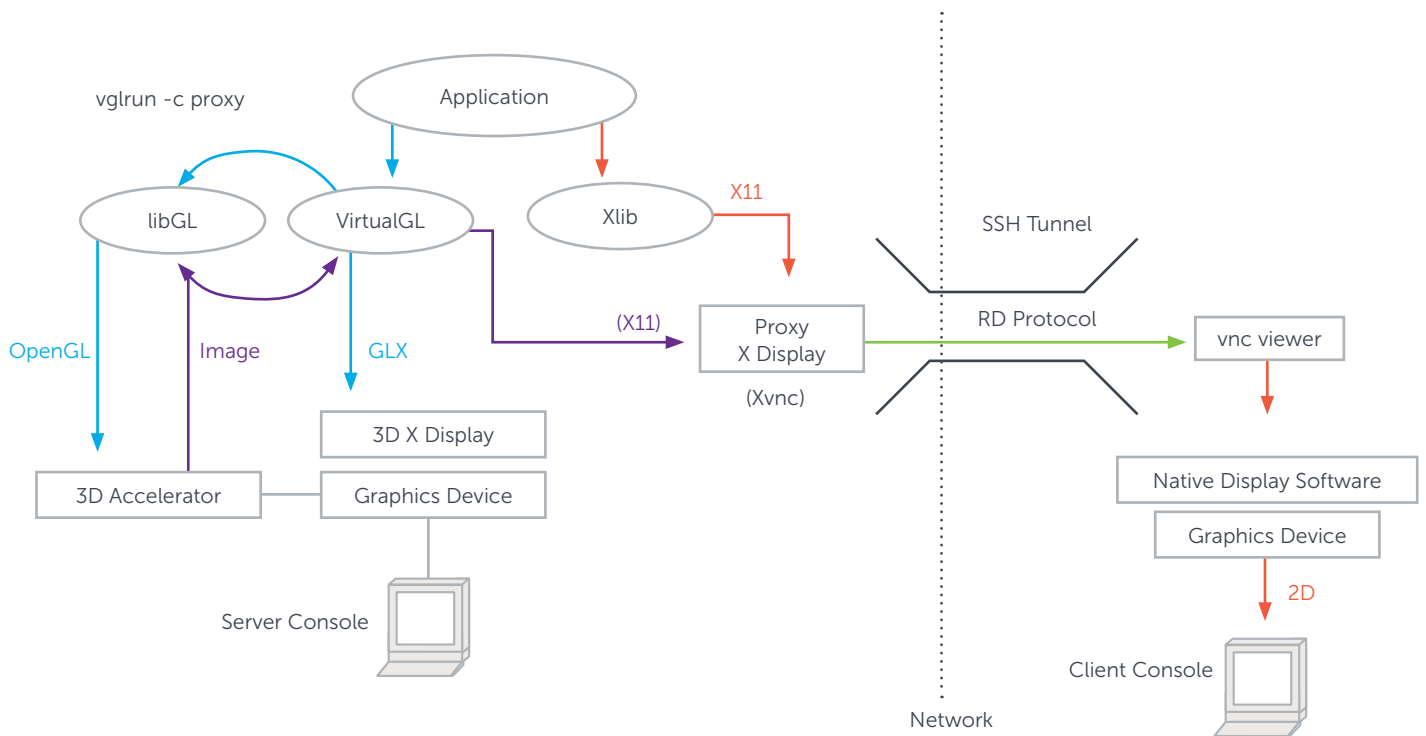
vglrun -c proxy

Application

libGL

VirtualGL

Xlib

X11

SSH Tunnel

(X11)

Proxy
X Display

RD Protocol

vnc viewer

OpenGL

Image

GLX

(Xvnc)

3D X Display

3D Accelerator

Graphics Device

Native Display Software

Graphics Device

2D

Server Console

Client Console

Network